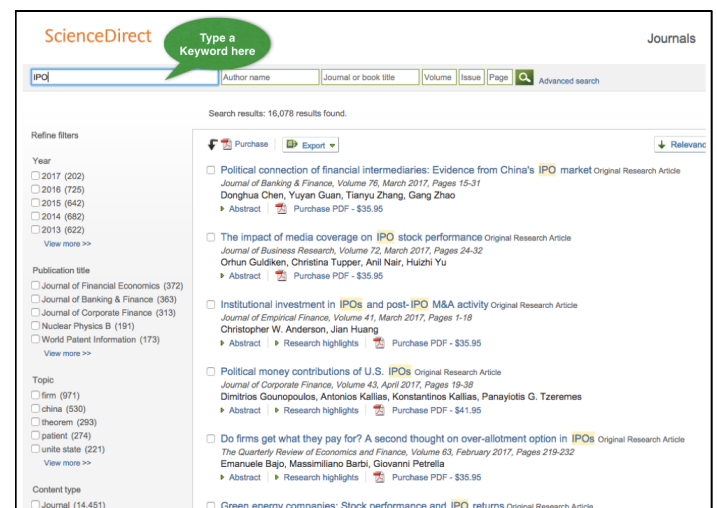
ScienceDirect

Type a Keyword here

Journals

IPO

Author name

Journal or book title

Volume

Issue

Page

Advanced search

Search results: 16,078 results found.

Refine filters

Year

2017 (202)
2016 (725)
2015 (642)
2014 (682)
2013 (622)
View more >>

Publication title

Journal of Financial Economics (372)
Journal of Banking & Finance (363)
Journal of Corporate Finance (313)
Nuclear Physics B (191)
World Patent Information (173)
View more >>

Topic

firm (971)
china (530)
theorem (293)
patient (274)
unite state (221)
View more >>

Content type

Journal (14,451)

Purchase

Export

Relevanc

Political connection of financial intermediaries: Evidence from China's IPO market Original Research Article
Journal of Banking & Finance, Volume 76, March 2017, Pages 15-31
Donghua Chen, Yuyan Guan, Tianyu Zhang, Gang Zhao
Abstract | Purchase PDF - $35.95

The impact of media coverage on IPO stock performance Original Research Article
Journal of Business Research, Volume 72, March 2017, Pages 24-32
Orhun Guldiken, Christina Tupper, Anil Nair, Huizhi Yu
Abstract | Purchase PDF - $35.95

Institutional investment in IPOs and post-IPO M&A activity Original Research Article
Journal of Empirical Finance, Volume 41, March 2017, Pages 1-18
Christopher W. Anderson, Jian Huang
Abstract | Research highlights | Purchase PDF - $35.95

Political money contributions of U.S. IPOs Original Research Article
Journal of Corporate Finance, Volume 43, April 2017, Pages 19-38
Dimitrios Gounopoulos, Antonios Kallias, Konstantinos Kallias, Panayiotis G. Tzeremes
Abstract | Research highlights | Purchase PDF - $41.95

Do firms get what they pay for? A second thought on over-allotment option in IPOs Original Research Article
The Quarterly Review of Economics and Finance, Volume 63, February 2017, Pages 219-232
Emanuele Bajo, Massimiliano Barbi, Giovanni Petrella
Abstract | Research highlights | Purchase PDF - $35.95

Green energy companies: Stock performance and IPO returns Original Research Article